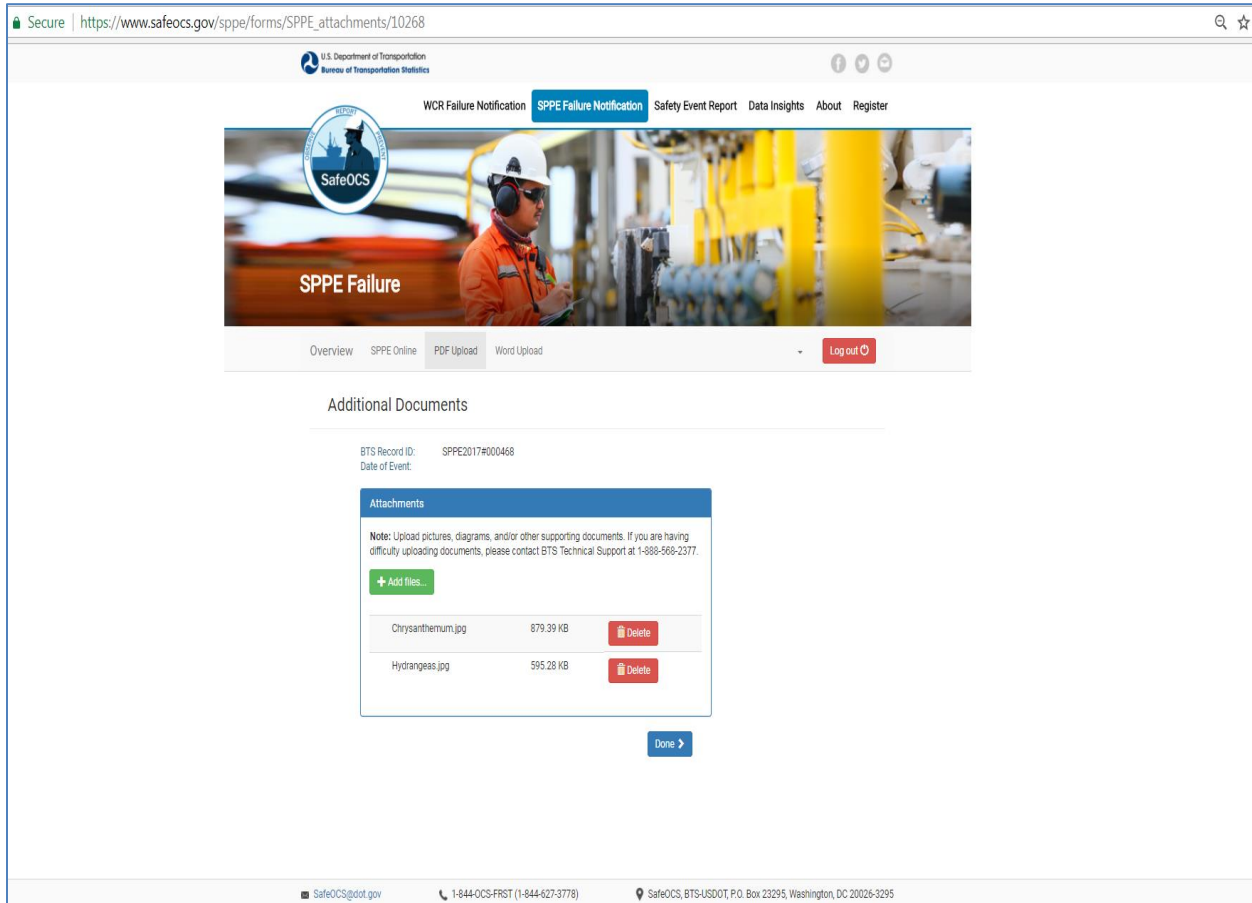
Secure | https://www.safeocs.gov/sppe/forms/SPPE_attachments/10268

U.S. Department of Transportation
Bureau of Transportation Statistics

WCR Failure Notification SPPE Failure Notification Safety Event Report Data Insights About Register

REPORT
SafeOCS

SPPE Failure

Overview SPPE Online PDF Upload Word Upload Log out

Additional Documents

BTS Record ID: SPPE2017#000468
Date of Event:

Attachments

Note: Upload pictures, diagrams, and/or other supporting documents. If you are having difficulty uploading documents, please contact BTS Technical Support at 1-888-568-2377.

+ Add files...

| Chrysanthemum.jpg | 879.39 KB | Delete |
|---|---|---|
| Hydrangeas.jpg | 595.28 KB | Delete |

Done >

SafeOCS@dot.gov 1-844-OCS-FRST (1-844-627-3778) SafeOCS, BTS-USDOT, P.O. Box 23295, Washington, DC 20026-3295